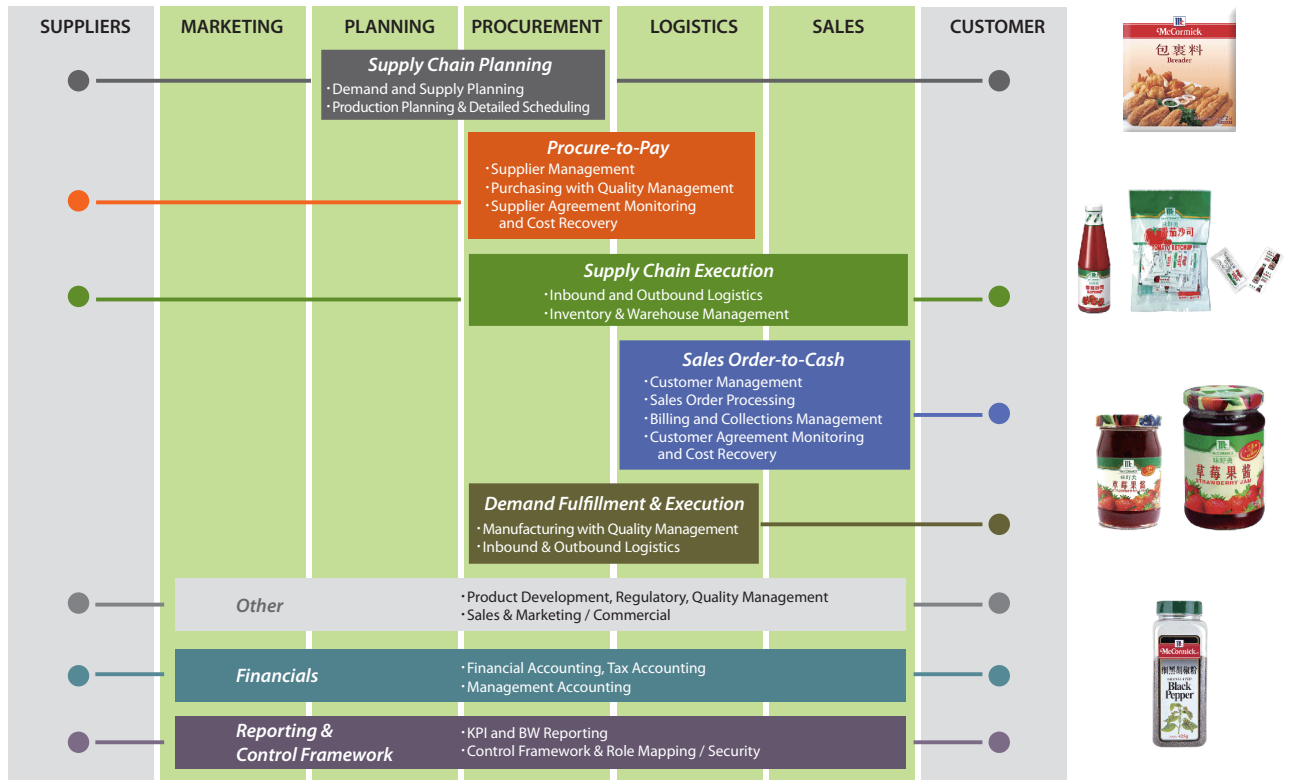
SUPPLIERS MARKETING PLANNING PROCUREMENT LOGISTICS SALES CUSTOMER

Supply Chain Planning
・Demand and Supply Planning
・Production Planning & Detailed Scheduling

Procure-to-Pay
・Supplier Management
・Purchasing with Quality Management
・Supplier Agreement Monitoring and Cost Recovery

Supply Chain Execution
・Inbound and Outbound Logistics
・Inventory & Warehouse Management

Sales Order-to-Cash
・Customer Management
・Sales Order Processing
・Billing and Collections Management
・Customer Agreement Monitoring and Cost Recovery

Demand Fulfillment & Execution
・Manufacturing with Quality Management
・Inbound & Outbound Logistics

Other
・Product Development, Regulatory, Quality Management
・Sales & Marketing / Commercial

Financials
・Financial Accounting, Tax Accounting
・Management Accounting

Reporting & Control Framework
・KPI and BW Reporting
・Control Framework & Role Mapping / Security

McCormick
包裹料
Breader

TOMATO KETCHUP

McCormick
草莓果酱
STRAWBERRY JAM

McCormick
Black Pepper